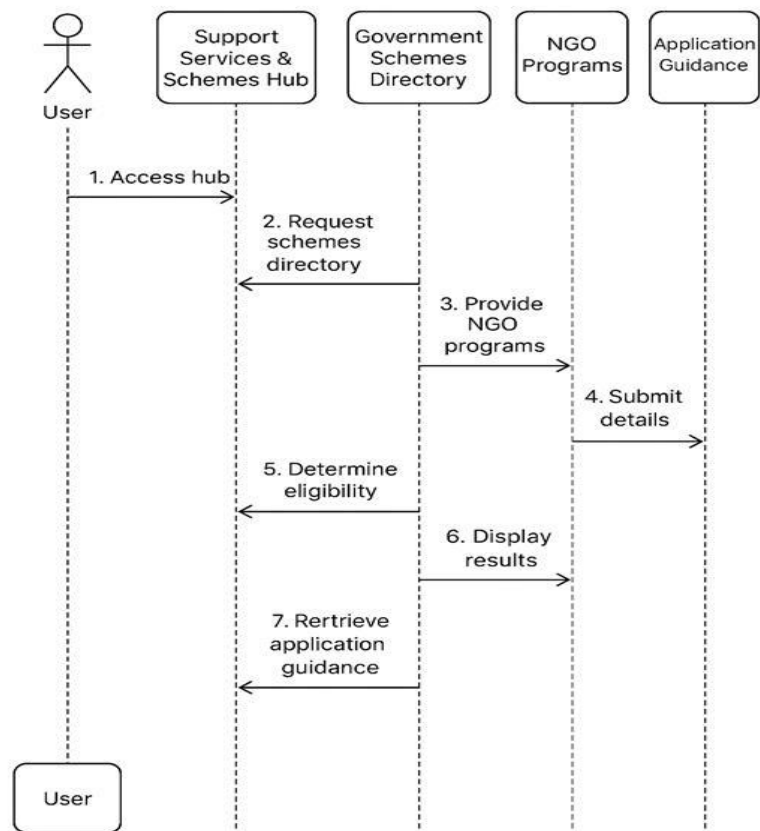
User

Support Services & Schemes Hub

Government Schemes Directory

NGO Programs

Application Guidance

1. Access hub

2. Request schemes directory

3. Provide NGO programs

4. Submit details

5. Determine eligibility

6. Display results

7. Rertrieve application guidance

User